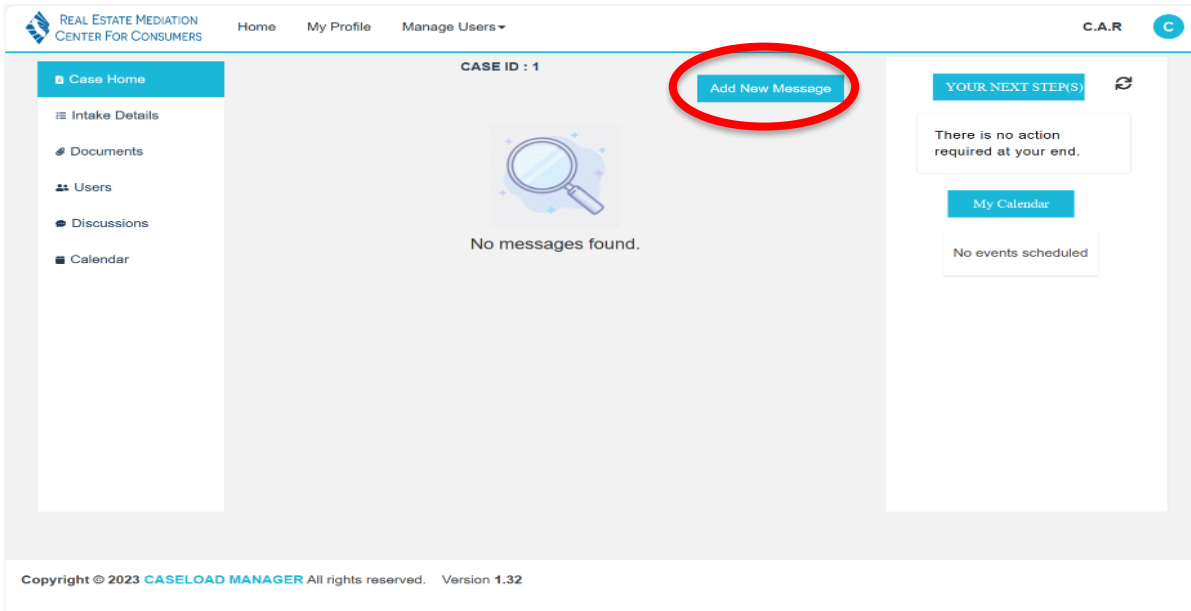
Real Estate Mediation Center For Consumers

Home My Profile Manage Users

C.A.R C

Case Home
Intake Details
Documents
Users
Discussions
Calendar

CASE ID : 1

Add New Message

No messages found.

YOUR NEXT STEP(S)

There is no action required at your end.

My Calendar

No events scheduled

Copyright © 2023 CASELOAD MANAGER All rights reserved. Version 1.32